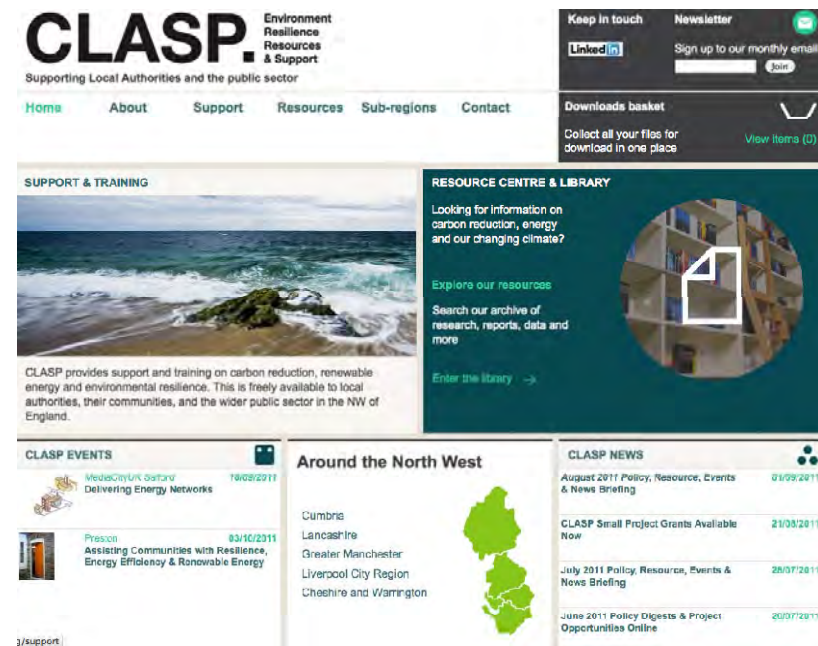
CLASP. Environment Resilience Resources & Support

Supporting Local Authorities and the public sector

Keep in touch

Linked in

Newsletter

Sign up to our monthly email

Join

Home About Support Resources Sub-regions Contact

Downloads basket

Collect all your files for download in one place

View items (0)

SUPPORT & TRAINING

CLASP provides support and training on carbon reduction, renewable energy and environmental resilience. This is freely available to local authorities, their communities, and the wider public sector in the NW of England.

RESOURCE CENTRE & LIBRARY

Looking for information on carbon reduction, energy and our changing climate?

Explore our resources

Search our archive of research, reports, data and more

Enter the library →

CLASP EVENTS

MediaCityUK Salford 19/09/2011
Delivering Energy Networks

Preston 03/10/2011
Assisting Communities with Resilience, Energy Efficiency & Renewable Energy

Around the North West

Cumbria
Lancashire
Greater Manchester
Liverpool City Region
Cheshire and Warrington

CLASP NEWS

August 2011 Policy, Resource, Events & News Briefing 01/09/2011

CLASP Small Project Grants Available Now 21/08/2011

July 2011 Policy, Resource, Events & News Briefing 28/07/2011

June 2011 Policy Digests & Project Opportunities Online 20/07/2011

g/support